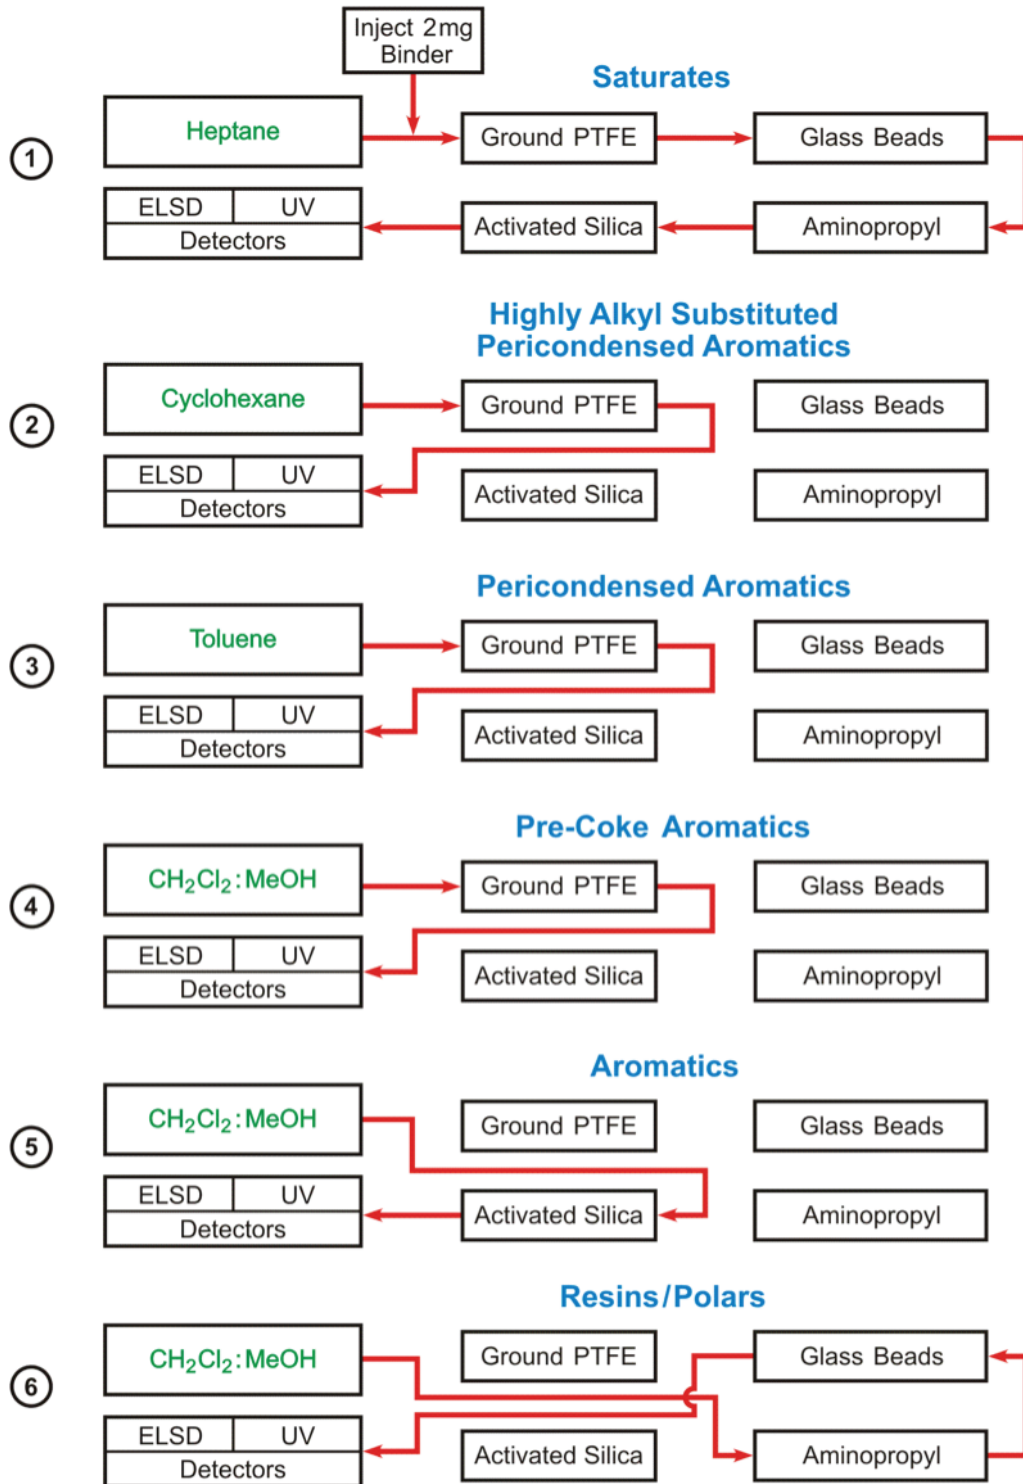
Inject 2mg Binder

Saturates

1

Heptane

Ground PTFE

Glass Beads

ELSD | UV
Detectors

Activated Silica

Aminopropyl

Highly Alkyl Substituted Pericondensed Aromatics

2

Cyclohexane

Ground PTFE

Glass Beads

ELSD | UV
Detectors

Activated Silica

Aminopropyl

Pericondensed Aromatics

3

Toluene

Ground PTFE

Glass Beads

ELSD | UV
Detectors

Activated Silica

Aminopropyl

Pre-Coke Aromatics

4

$CH_2Cl_2$:MeOH

Ground PTFE

Glass Beads

ELSD | UV
Detectors

Activated Silica

Aminopropyl

Aromatics

5

$CH_2Cl_2$:MeOH

Ground PTFE

Glass Beads

ELSD | UV
Detectors

Activated Silica

Aminopropyl

Resins/Polars

6

$CH_2Cl_2$:MeOH

Ground PTFE

Glass Beads

ELSD | UV
Detectors

Activated Silica

Aminopropyl